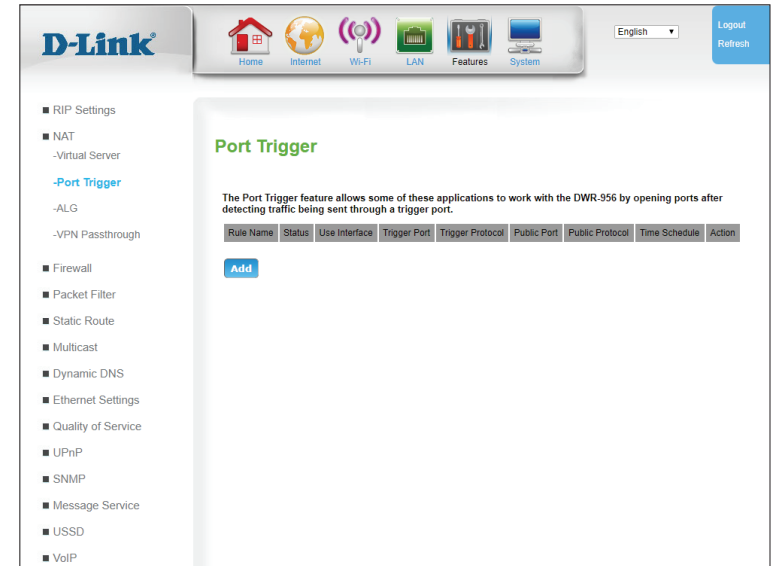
D-Link

Home Internet Wi-Fi LAN Features System

English

Logout
Refresh

■ RIP Settings
■ NAT
-Virtual Server
-Port Trigger
-ALG
-VPN Passthrough
■ Firewall
■ Packet Filter
■ Static Route
■ Multicast
■ Dynamic DNS
■ Ethernet Settings
■ Quality of Service
■ UPnP
■ SNMP
■ Message Service
■ USSD
■ VoIP

Port Trigger

The Port Trigger feature allows some of these applications to work with the DWR-956 by opening ports after detecting traffic being sent through a trigger port.

| Rule Name | Status | Use Interface | Trigger Port | Trigger Protocol | Public Port | Public Protocol | Time Schedule | Action |
|---|---|---|---|---|---|---|---|---|

Add